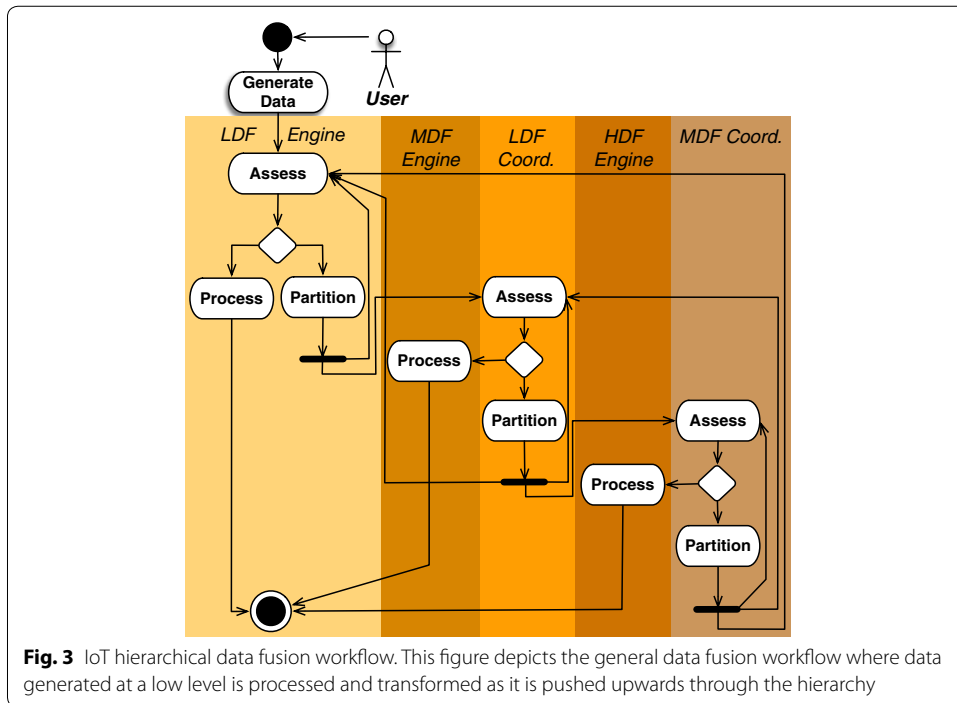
User

Generate Data

LDF Engine

MDF Engine

LDF Coord.

HDF Engine

MDF Coord.

Assess

Process

Partition

Assess

Process

Partition

Assess

Process

Partition

**Fig. 3** IoT hierarchical data fusion workflow. This figure depicts the general data fusion workflow where data generated at a low level is processed and transformed as it is pushed upwards through the hierarchy